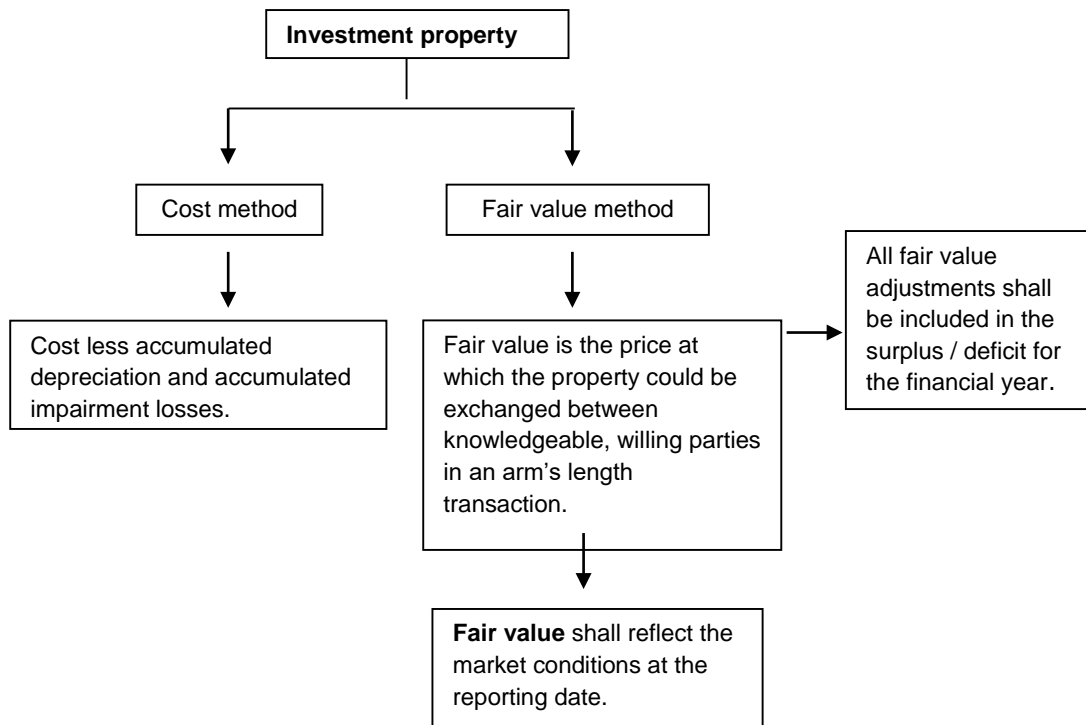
**Investment property**

Cost method

Fair value method

Cost less accumulated depreciation and accumulated impairment losses.

Fair value is the price at which the property could be exchanged between knowledgeable, willing parties in an arm's length transaction.

All fair value adjustments shall be included in the surplus / deficit for the financial year.

**Fair value** shall reflect the market conditions at the reporting date.